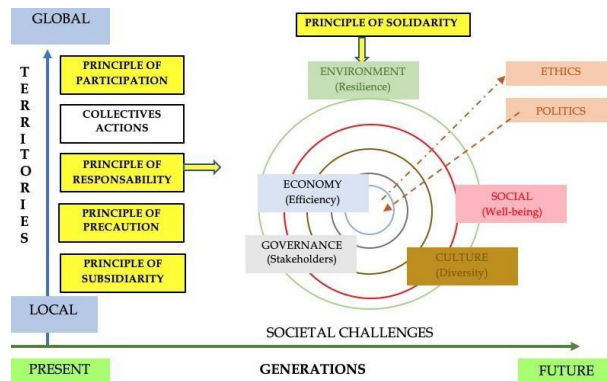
GLOBAL

TERRITORIES

PRINCIPLE OF PARTICIPATION

COLLECTIVES ACTIONS

PRINCIPLE OF RESPONSABILITY

PRINCIPLE OF PRECAUTION

PRINCIPLE OF SUBSIDIARITY

LOCAL

PRINCIPLE OF SOLIDARITY

ENVIRONMENT (Resilience)

ETHICS

POLITICS

ECONOMY (Efficiency)

SOCIAL (Well-being)

GOVERNANCE (Stakeholders)

CULTURE (Diversity)

SOCIETAL CHALLENGES

PRESENT

GENERATIONS

FUTURE